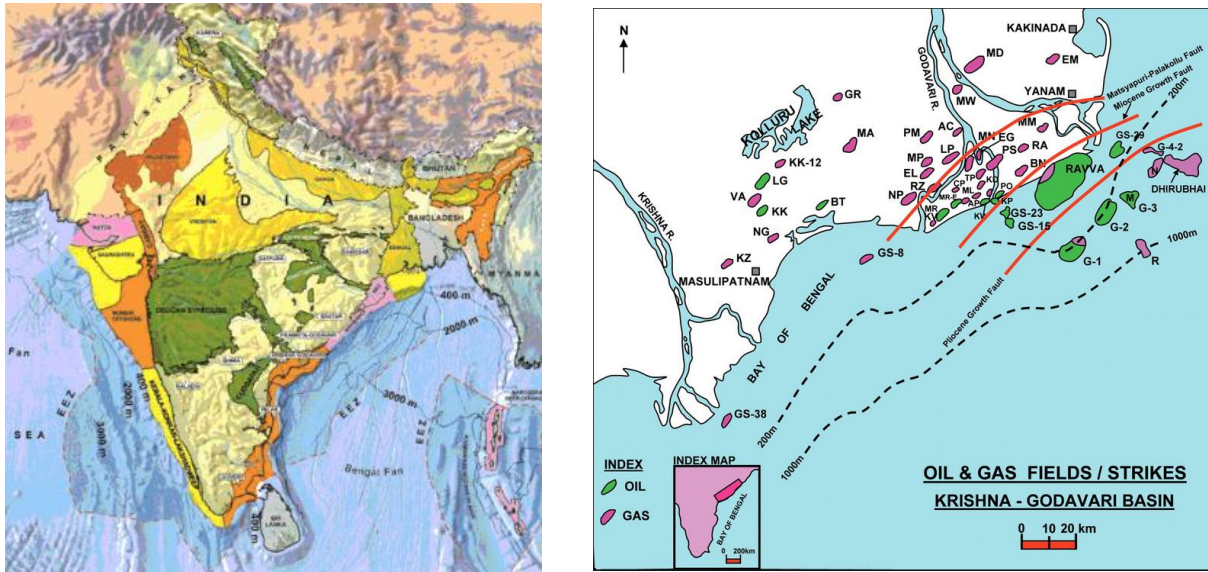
PAKISTAN
INDIA
NEPAL
BHUTAN
BANGLADESH
MYANMAR
RAJASTHAN
VINDHYAN
KUTCH
SAURASHTRA
CAMBAY
BOMBAY OFFSHORE
DECCAN SYNECLISE
GANGA
BENGAL
KRISHNA-GODAVARI
MAHANADI
CAUVERY
KERALA-KONKAN
SRI LANKA
400 m
2000 m
3000 m
200 m
3000 m
EEZ
EEZ
EEZ
SEA
Fan
Bengal Fan

N
KAKINADA
MD
EM
GODAVARI R.
MW
YANAM
Matsyapuri-Palakollu Fault
Miocene Growth Fault
200m
GR
KOLLURU LAKE
MA
PM
AC
MM
GS-29
MN
EG
RA
G-4-2
LP
PS
KK-12
MP
BN
RAYVA
DHIRUBHAI
EL
RZ
TP
CP
ML
KD
PO
LG
NP
MR
AP
KP
M
G-3
VA
BT
KV
KV
GS-23
KK
GS-15
G-2
NG
1000m
KRISHNA R.
KZ
GS-8
G-1
R
MASULIPATNAM
BAY OF BENGAL
Pliocene Growth Fault
GS-38
200m
1000m
INDEX
OIL
GAS
INDEX MAP
BAY OF BENGAL
0 200km
OIL & GAS FIELDS / STRIKES
KRISHNA - GODAVARI BASIN
0 10 20 km